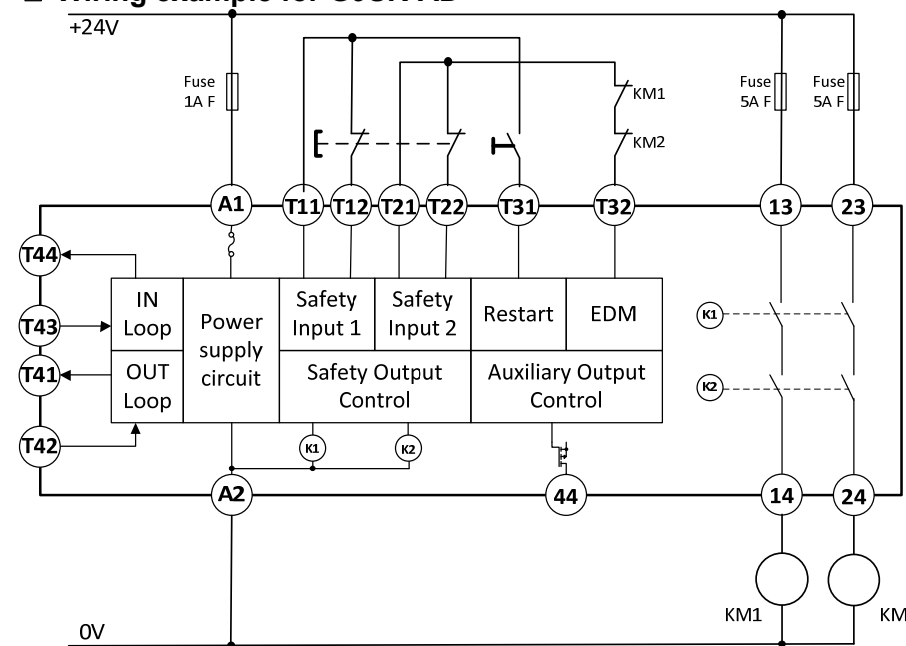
■ Wiring example for G9SX-AD

+24V

Fuse 1A F

KM1

KM2

Fuse 5A F

Fuse 5A F

A1 T11 T12 T21 T22 T31 T32 13 23

T44

T43

T41

T42

IN Loop

OUT Loop

Power supply circuit

Safety Input 1

Safety Input 2

Restart

EDM

Safety Output Control

Auxiliary Output Control

K1

K2

K1

K2

A2 44 14 24

KM1

KM

0V